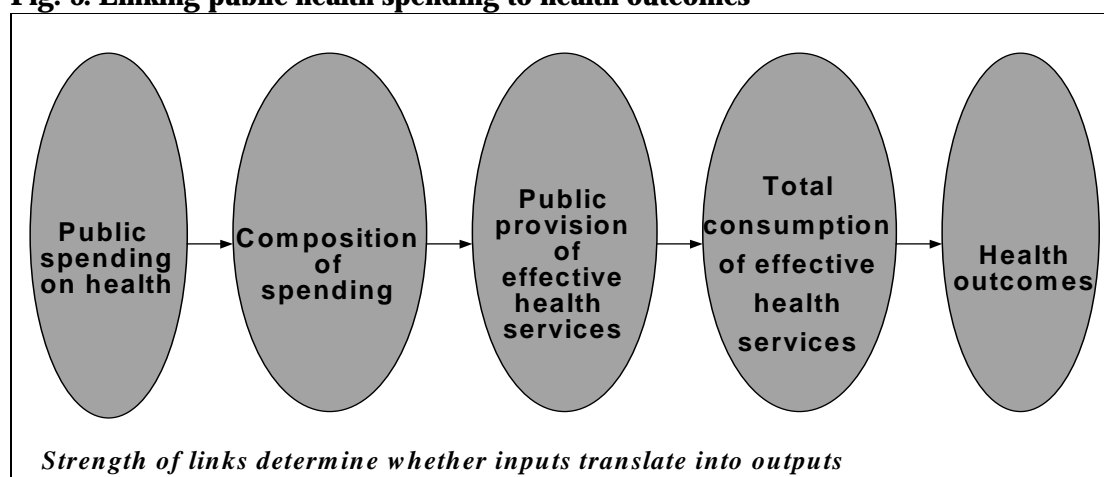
Fig. 8. Linking public health spending to health outcomes

Public spending on health

Composition of spending

Public provision of effective health services

Total consumption of effective health services

Health outcomes

Strength of links determine whether inputs translate into outputs